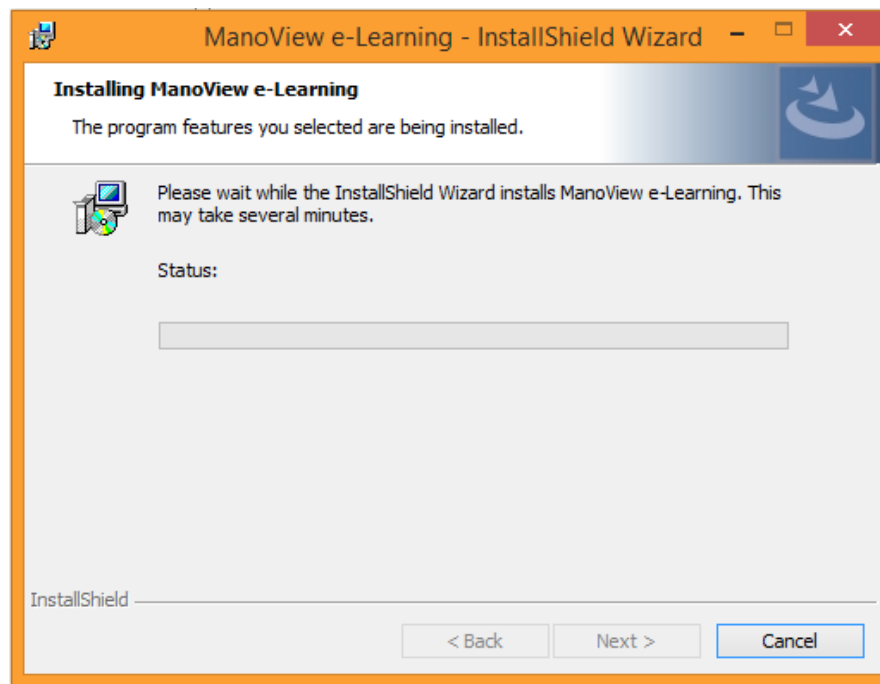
ManoView e-Learning - InstallShield Wizard

Installing ManoView e-Learning

The program features you selected are being installed.

Please wait while the InstallShield Wizard installs ManoView e-Learning. This may take several minutes.

Status:

InstallShield

< Back

Next >

Cancel